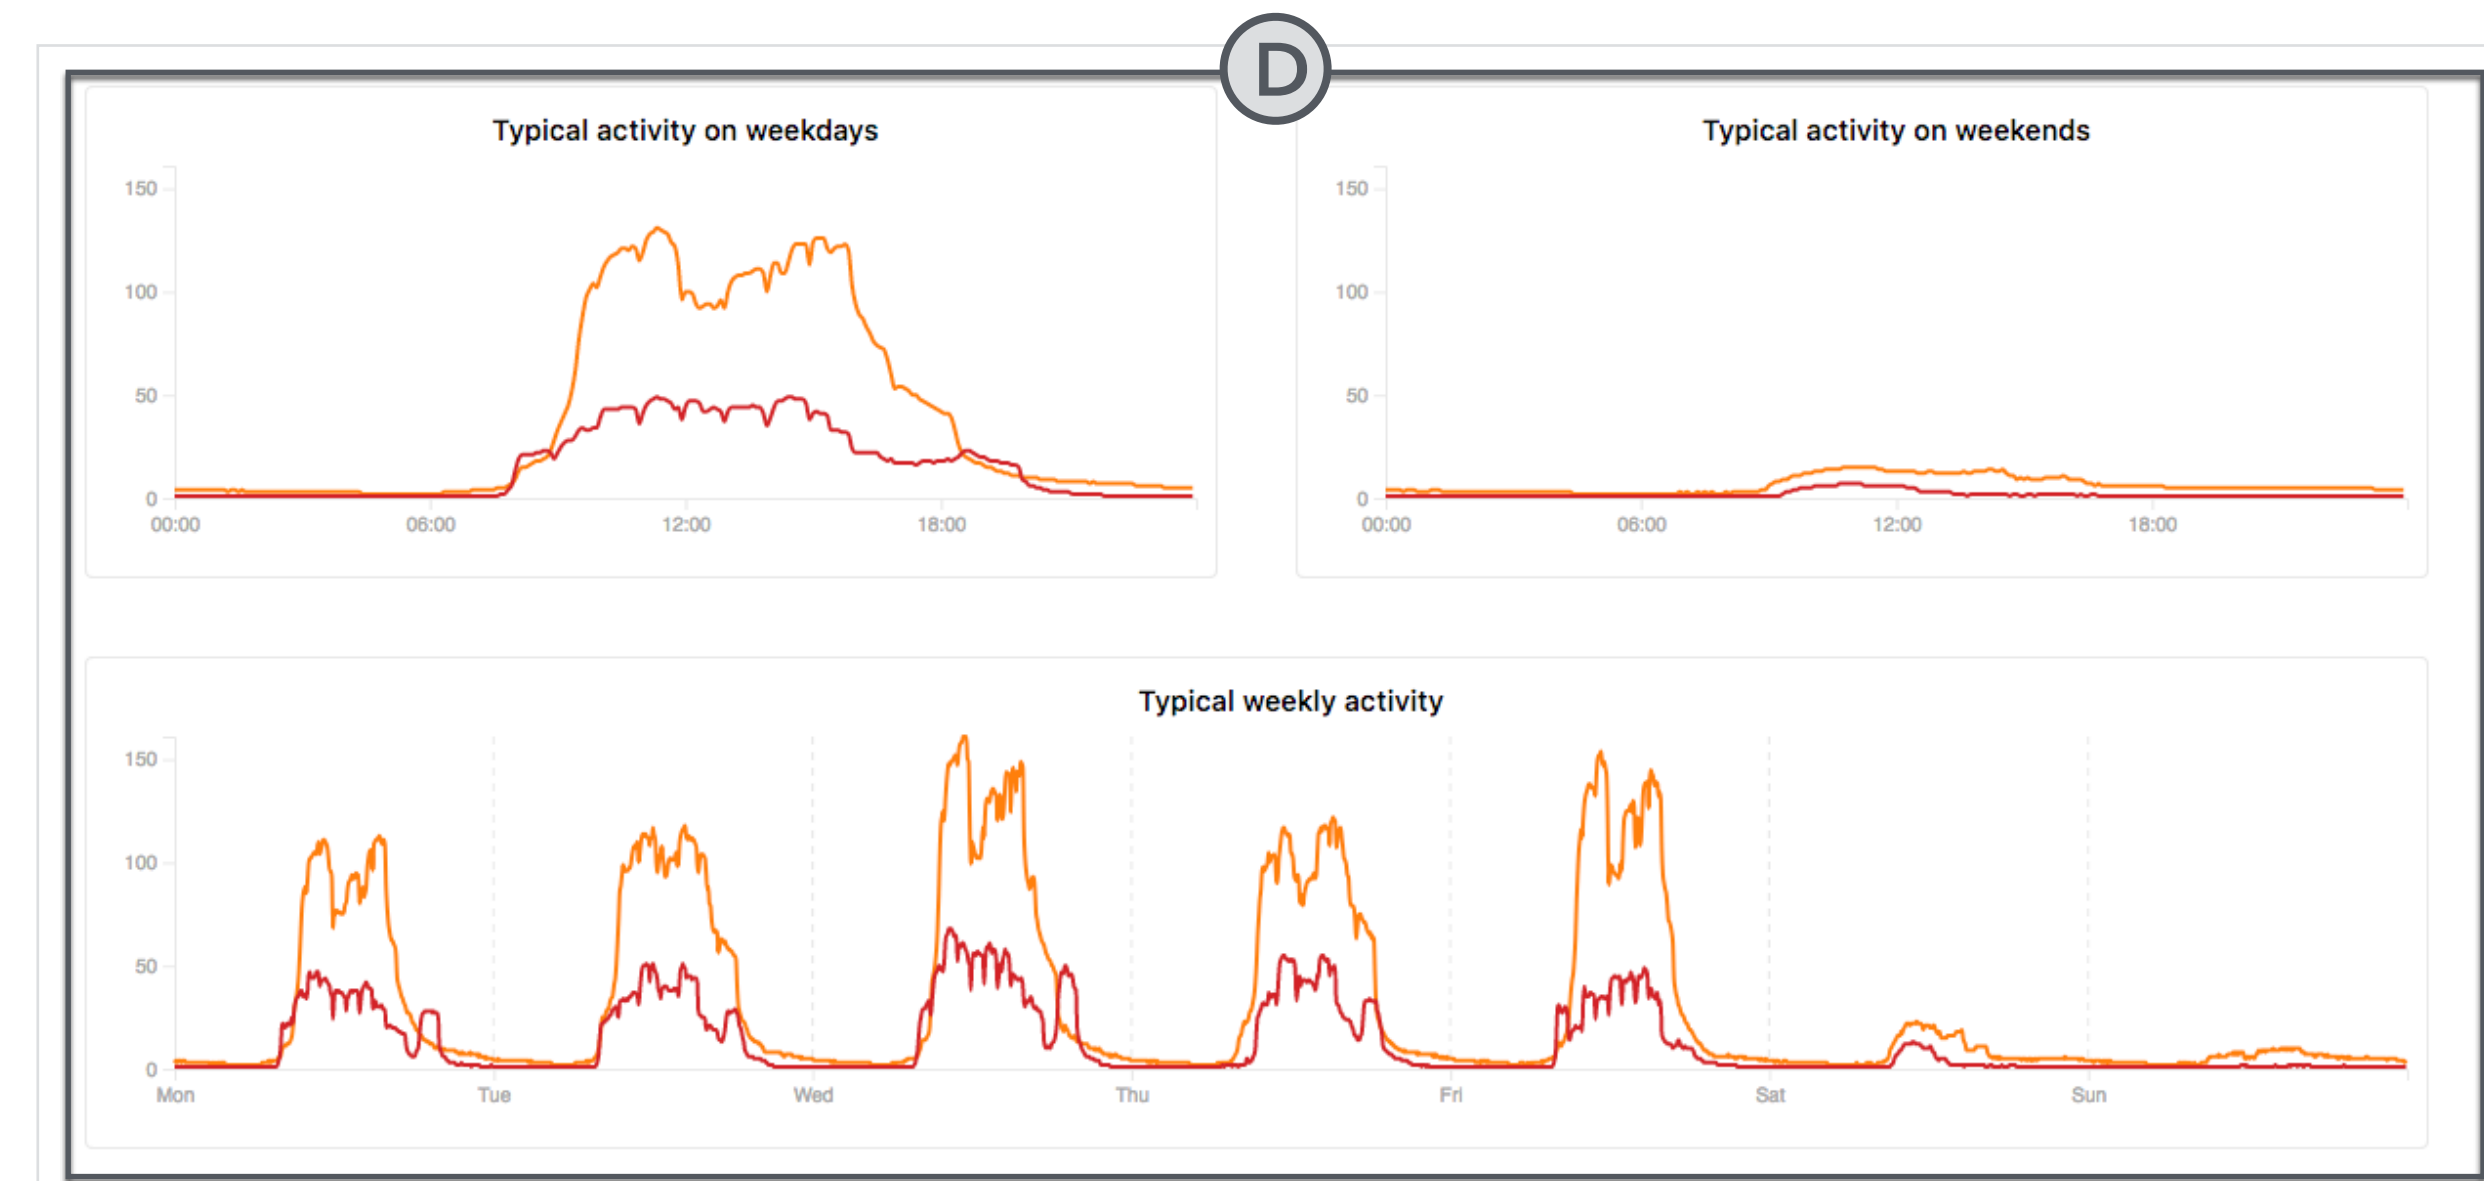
D

Typical activity on weekdays

150
100
50
0
00:00 06:00 12:00 18:00

Typical activity on weekends

150
100
50
0
00:00 06:00 12:00 18:00

Typical weekly activity

150
100
50
0
Mon Tue Wed Thu Fri Sat Sun